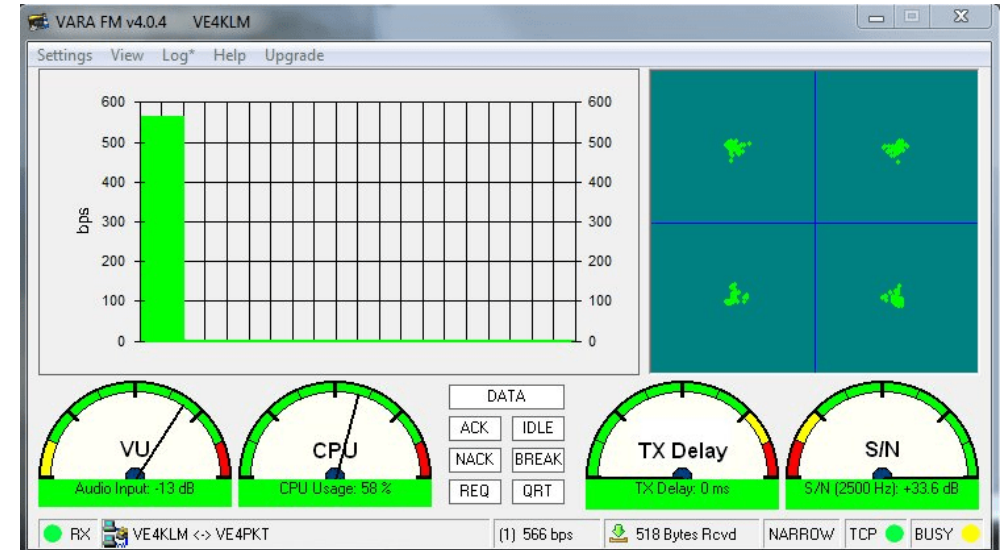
VARA FM v4.0.4 VE4KLM

Settings View Log* Help Upgrade

600
500
400
300
200
100
0
bps

600
500
400
300
200
100
0

VU
Audio Input: -13 dB

CPU
CPU Usage: 58 %

DATA
ACK IDLE
NACK BREAK
REQ QRT

TX Delay
TX Delay: 0 ms

S/N
S/N (2500 Hz): +33.6 dB

RX VE4KLM <-> VE4PKT (1) 566 bps 518 Bytes Rcvd NARROW TCP BUSY